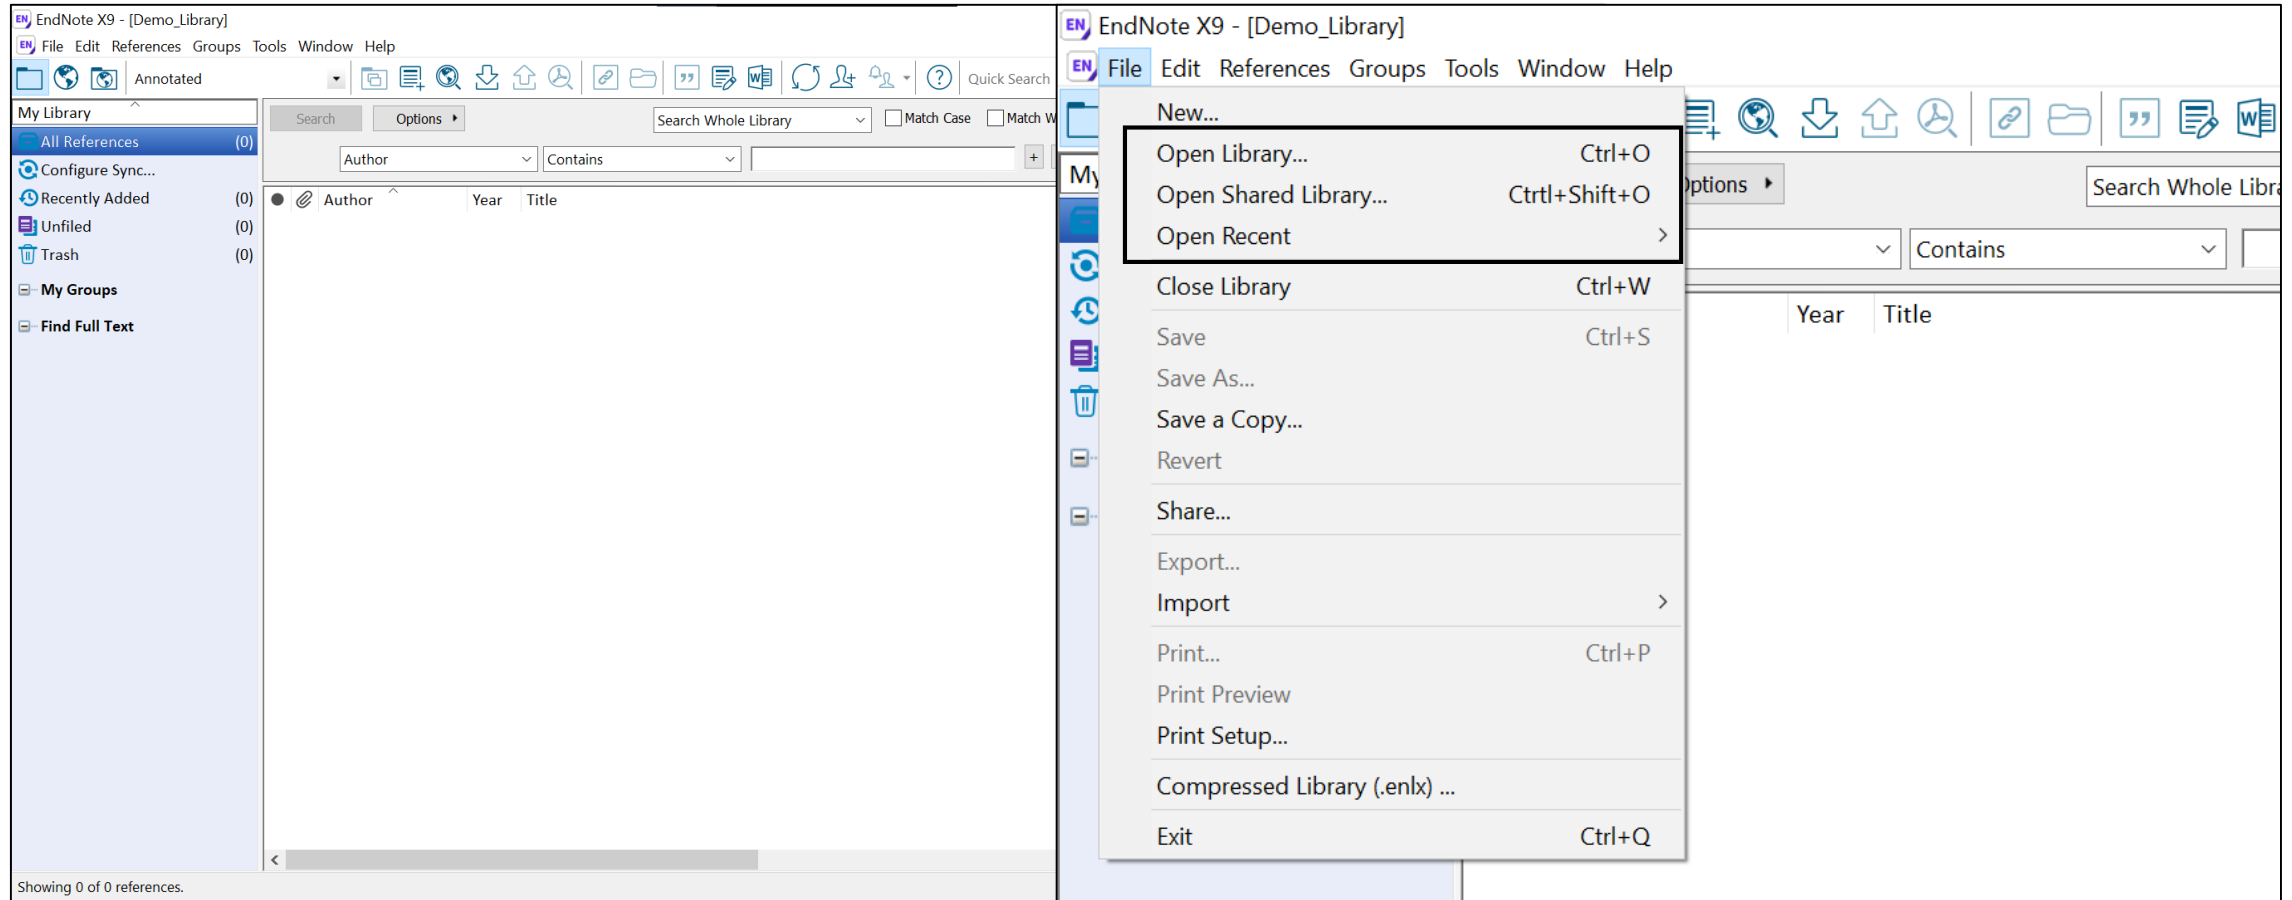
EndNote X9 - [Demo_Library]

File Edit References Groups Tools Window Help

Annotated

Quick Search

My Library

All References (0)

Configure Sync...

Recently Added (0)

Unfiled (0)

Trash (0)

My Groups

Find Full Text

Search

Options

Search Whole Library

Match Case

Match W

Author

Contains

+

Author Year Title

Showing 0 of 0 references.

EndNote X9 - [Demo_Library]

File Edit References Groups Tools Window Help

My

ptions

Search Whole Libr

Contains

Year Title

New...

Open Library... Ctrl+O

Open Shared Library... Ctrtl+Shift+O

Open Recent

Close Library Ctrl+W

Save Ctrl+S

Save As...

Save a Copy...

Revert

Share...

Export...

Import

Print... Ctrl+P

Print Preview

Print Setup...

Compressed Library (.enlx) ...

Exit Ctrl+Q